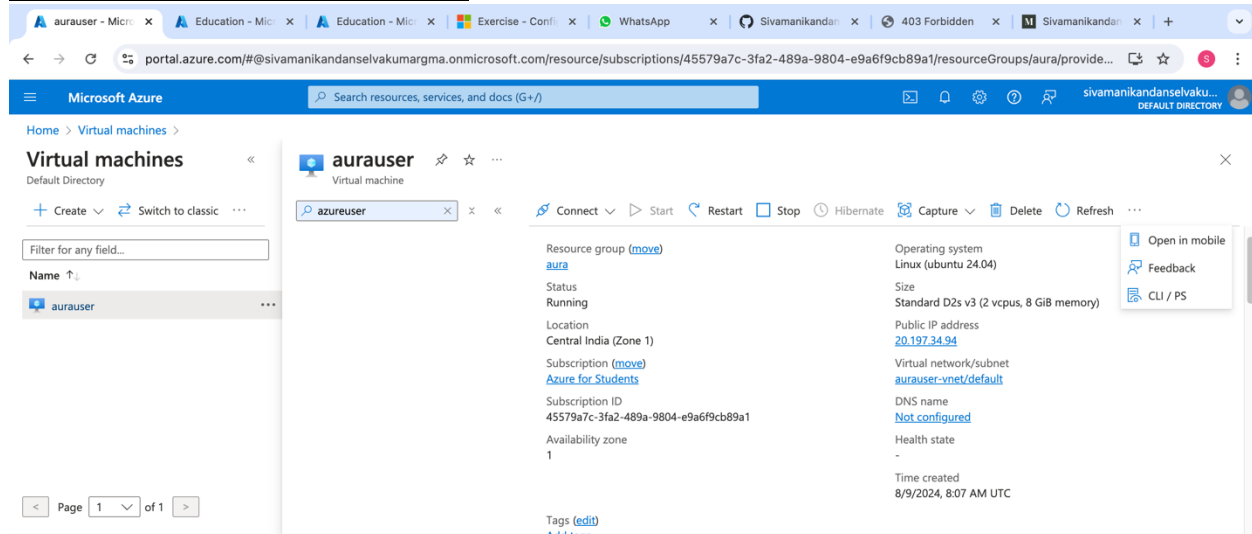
aurauser - Micro ×
Education - Mic ×
Education - Mic ×
Exercise - Conf ×
WhatsApp ×
Sivamanikandan ×
403 Forbidden ×
Sivamanikandan ×
+

portal.azure.com/#@sivamanikandanselvakumargma.onmicrosoft.com/resource/subscriptions/45579a7c-3fa2-489a-9804-e9a6f9cb89a1/resourceGroups/aura/provide...

S

Microsoft Azure
Search resources, services, and docs (G+/)
sivamanikandanselvaku...
DEFAULT DIRECTORY

Home > Virtual machines >

Virtual machines
Default Directory
«
+ Create ∨ Switch to classic ···
Filter for any field...
Name ↑↓
aurauser ···

< Page 1 ∨ of 1 >

aurauser
Virtual machine

azureuser × «

Connect ∨ Start Restart Stop Hibernate Capture ∨ Delete Refresh ···

Open in mobile
Feedback
CLI / PS

Resource group (move)
aura
Status
Running
Location
Central India (Zone 1)
Subscription (move)
Azure for Students
Subscription ID
45579a7c-3fa2-489a-9804-e9a6f9cb89a1
Availability zone
1

Operating system
Linux (ubuntu 24.04)
Size
Standard D2s v3 (2 vcpus, 8 GiB memory)
Public IP address
20.197.34.94
Virtual network/subnet
aurauser-vnet/default
DNS name
Not configured
Health state
-
Time created
8/9/2024, 8:07 AM UTC

Tags (edit)
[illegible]